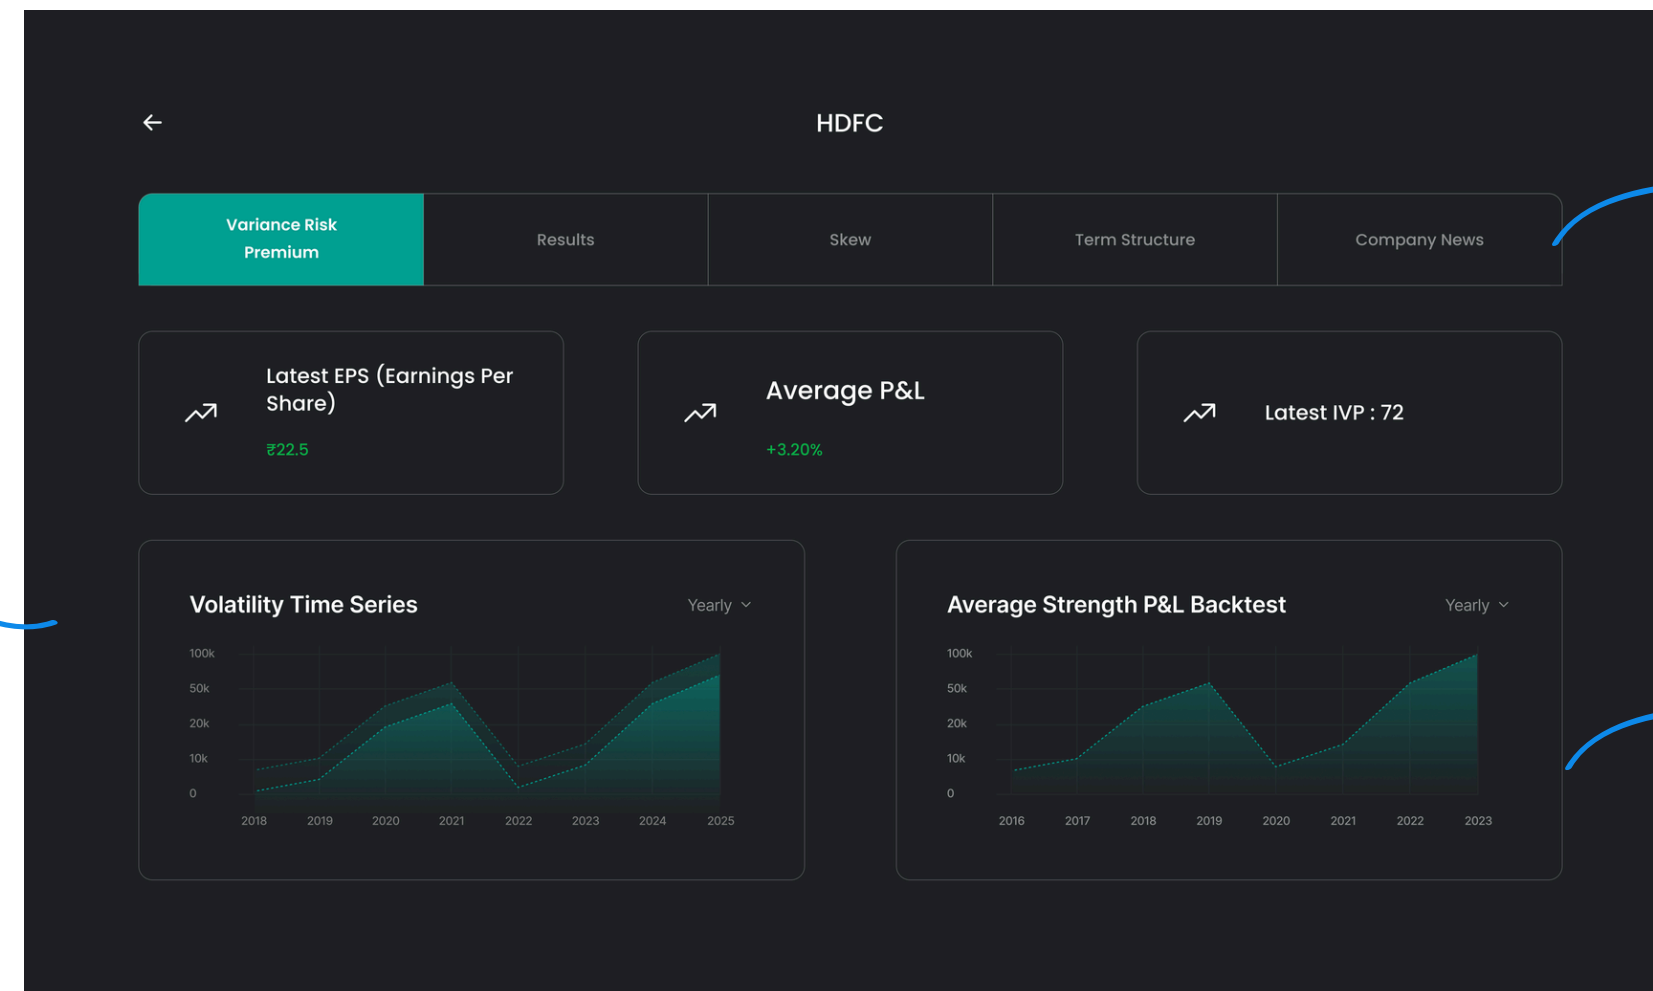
HDFC

Variance Risk Premium

Results

Skew

Term Structure

Company News

Latest EPS (Earnings Per Share)

₹22.5

Average P&L

+3.20%

Latest IVP : 72

Volatility Time Series

Yearly

100k
50k
20k
10k
0

2018 2019 2020 2021 2022 2023 2024 2025

Average Strength P&L Backtest

Yearly

100k
50k
20k
10k
0

2016 2017 2018 2019 2020 2021 2022 2023